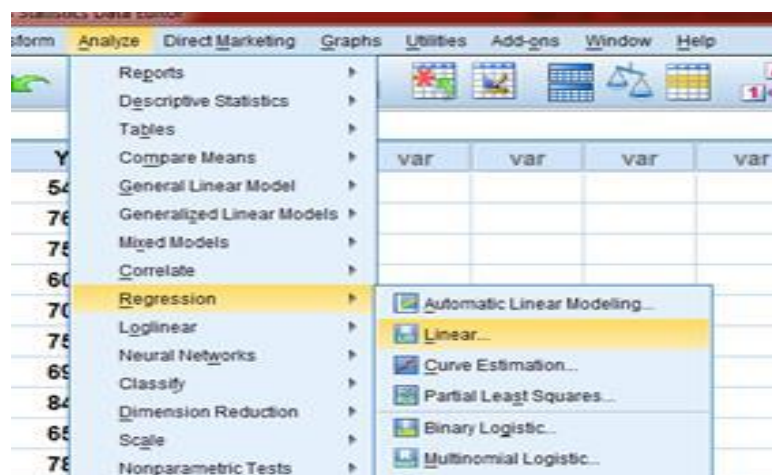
Statistics Data Editor
sform Analyze Direct Marketing Graphs Utilities Add-ons Window Help

Reports
Descriptive Statistics
Tables
Compare Means
General Linear Model
Generalized Linear Models
Mixed Models
Correlate
Regression
Loglinear
Neural Networks
Classify
Dimension Reduction
Scale
Nonparametric Tests

Automatic Linear Modeling...
Linear...
Curve Estimation...
Partial Least Squares...
Binary Logistic...
Multinomial Logistic...

| Y | var | var | var | var |
|---|---|---|---|---|
| 54 | | | | |
| 76 | | | | |
| 75 | | | | |
| 60 | | | | |
| 70 | | | | |
| 75 | | | | |
| 69 | | | | |
| 84 | | | | |
| 65 | | | | |
| 78 | | | | |